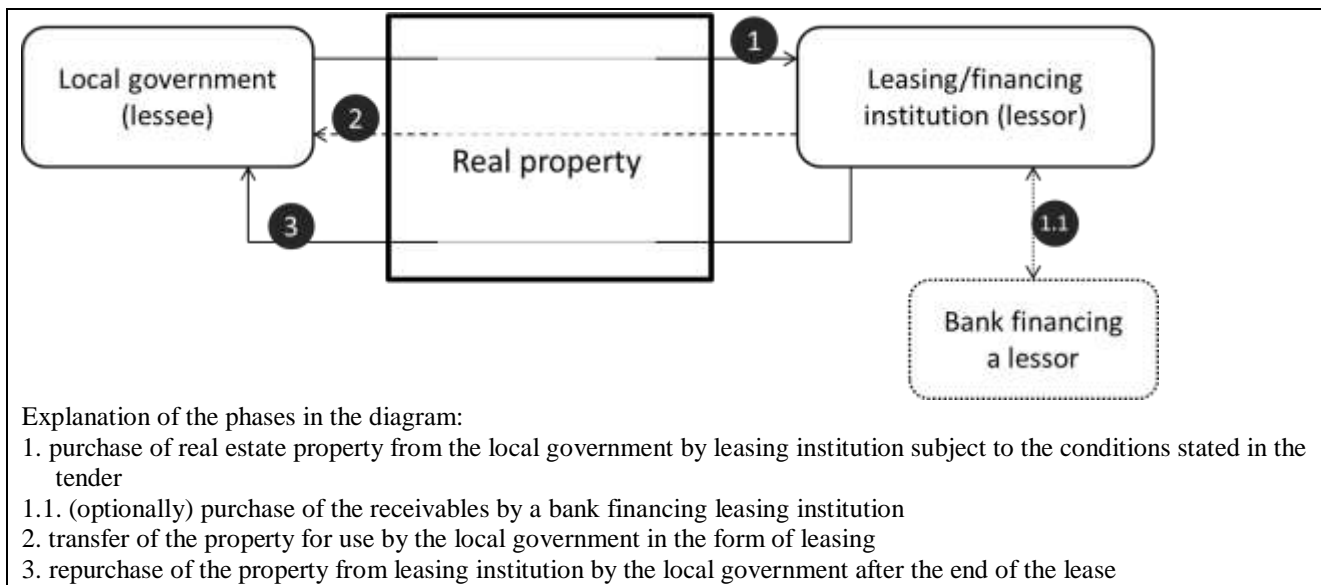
Local government (lessee)

1

Leasing/financing institution (lessor)

2

Real property

3

1.1

Bank financing a lessor

Explanation of the phases in the diagram:
1. purchase of real estate property from the local government by leasing institution subject to the conditions stated in the tender
1.1. (optionally) purchase of the receivables by a bank financing leasing institution
2. transfer of the property for use by the local government in the form of leasing
3. repurchase of the property from leasing institution by the local government after the end of the lease